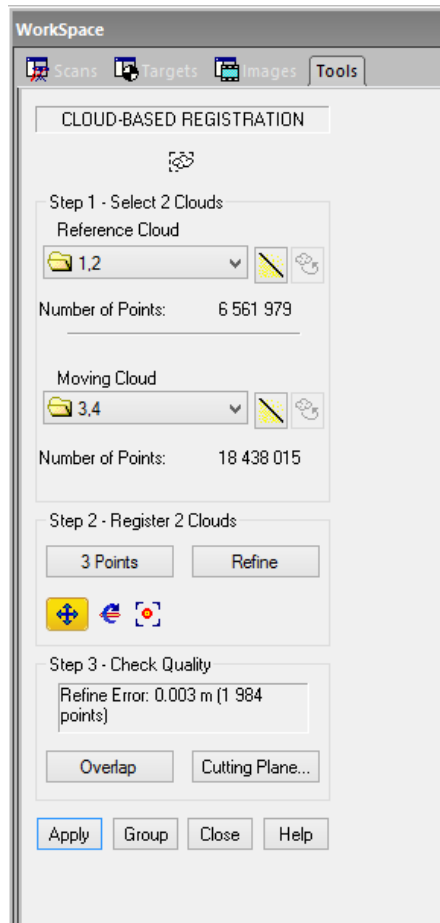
WorkSpace

Scans Targets Images Tools

CLOUD-BASED REGISTRATION

Step 1 - Select 2 Clouds

Reference Cloud

1,2

Number of Points: 6 561 979

Moving Cloud

3,4

Number of Points: 18 438 015

Step 2 - Register 2 Clouds

3 Points Refine

Step 3 - Check Quality

Refine Error: 0.003 m (1 984 points)

Overlap Cutting Plane...

Apply Group Close Help